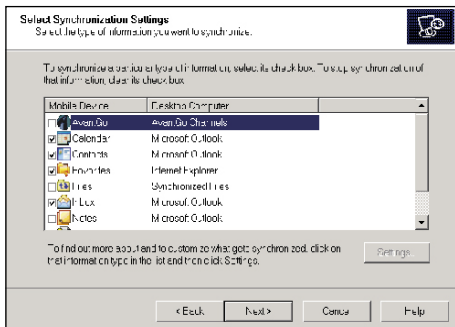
Select Synchronization Settings
Select the type of information you want to synchronize.

To synchronize a particular type of information, select its check box. To stop synchronization of that information, clear its check box.

| Mobile Device | Desktop Computer |
|---|---|
| AvantGo | AvantGo Channels |
| Calendar | Microsoft Outlook |
| Contacts | Microsoft Outlook |
| Favorites | Internet Explorer |
| Files | Synchronized Files |
| Inbox | Microsoft Outlook |
| Notes | Microsoft Outlook |

To find out more about and to customize what gets synchronized, click on the information type in the list and then click Settings.

Settings

< Back Next > Cancel Help